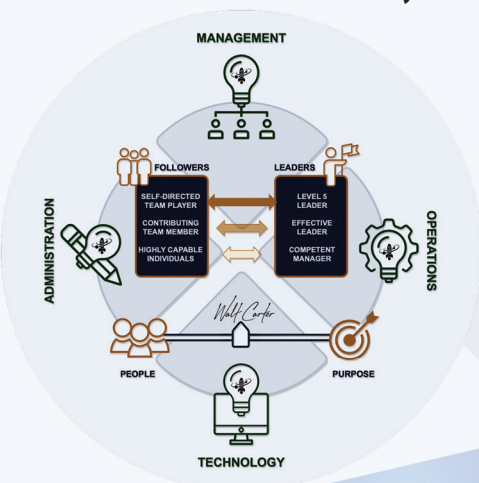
MANAGEMENT

FOLLOWERS

SELF-DIRECTED TEAM PLAYER

CONTRIBUTING TEAM MEMBER

HIGHLY CAPABLE INDIVIDUALS

LEADERS

LEVEL 5 LEADER

EFFECTIVE LEADER

COMPETENT MANAGER

ADMINISTRATION

OPERATIONS

Walt Carter

PEOPLE

PURPOSE

TECHNOLOGY